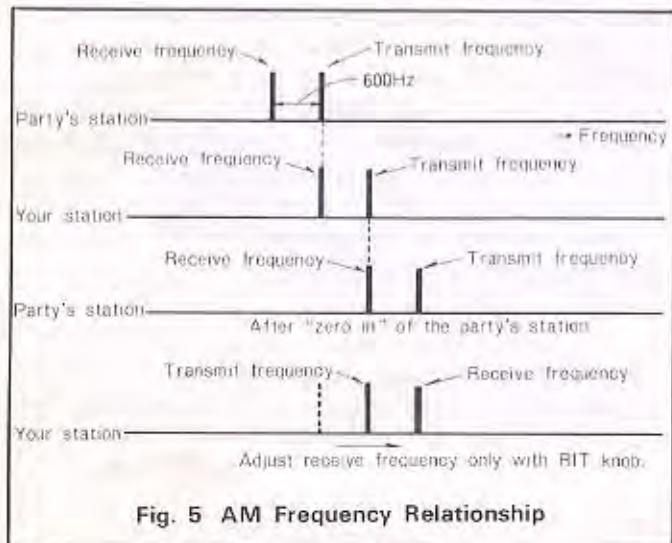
Receive frequency
Transmit frequency
600Hz
Party's station
Frequency

Receive frequency
Transmit frequency
Your station

Receive frequency
Transmit frequency
Party's station
After "zero in" of the party's station

Transmit frequency
Receive frequency
Your station
Adjust receive frequency only with RIT knob.

Fig. 5 AM Frequency Relationship